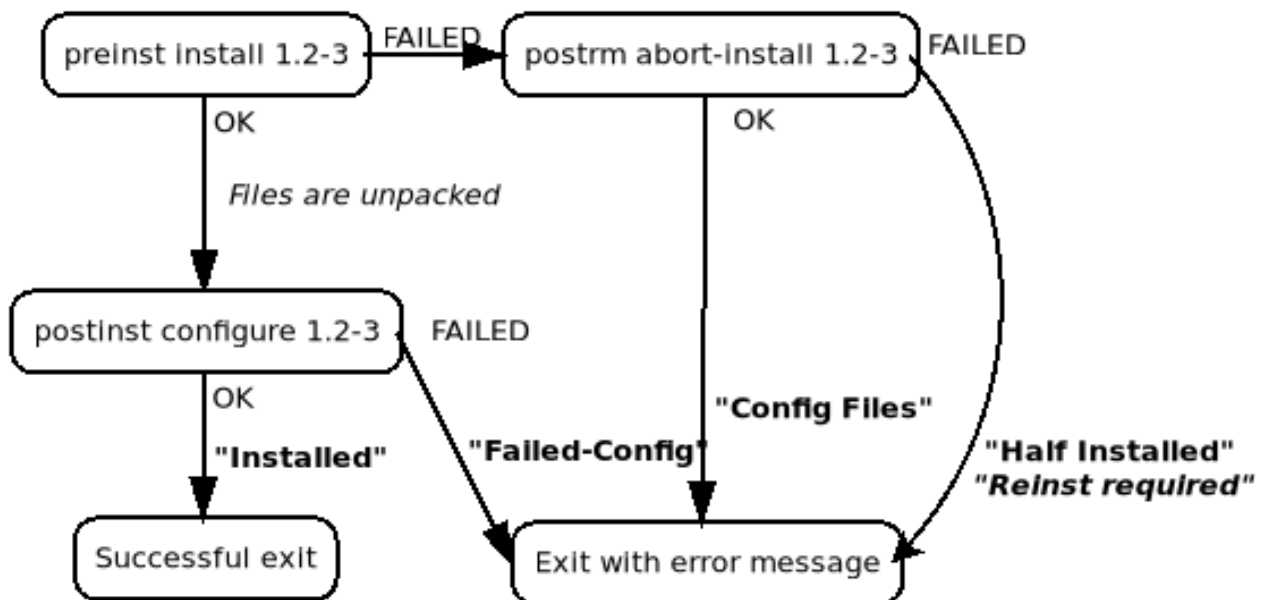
preinst install 1.2-3

FAILED

postrm abort-install 1.2-3

FAILED

OK

OK

Files are unpacked

postinst configure 1.2-3

FAILED

OK

"Config Files"

"Installed"

"Failed-Config"

"Half Installed"
"Reinst required"

Successful exit

Exit with error message